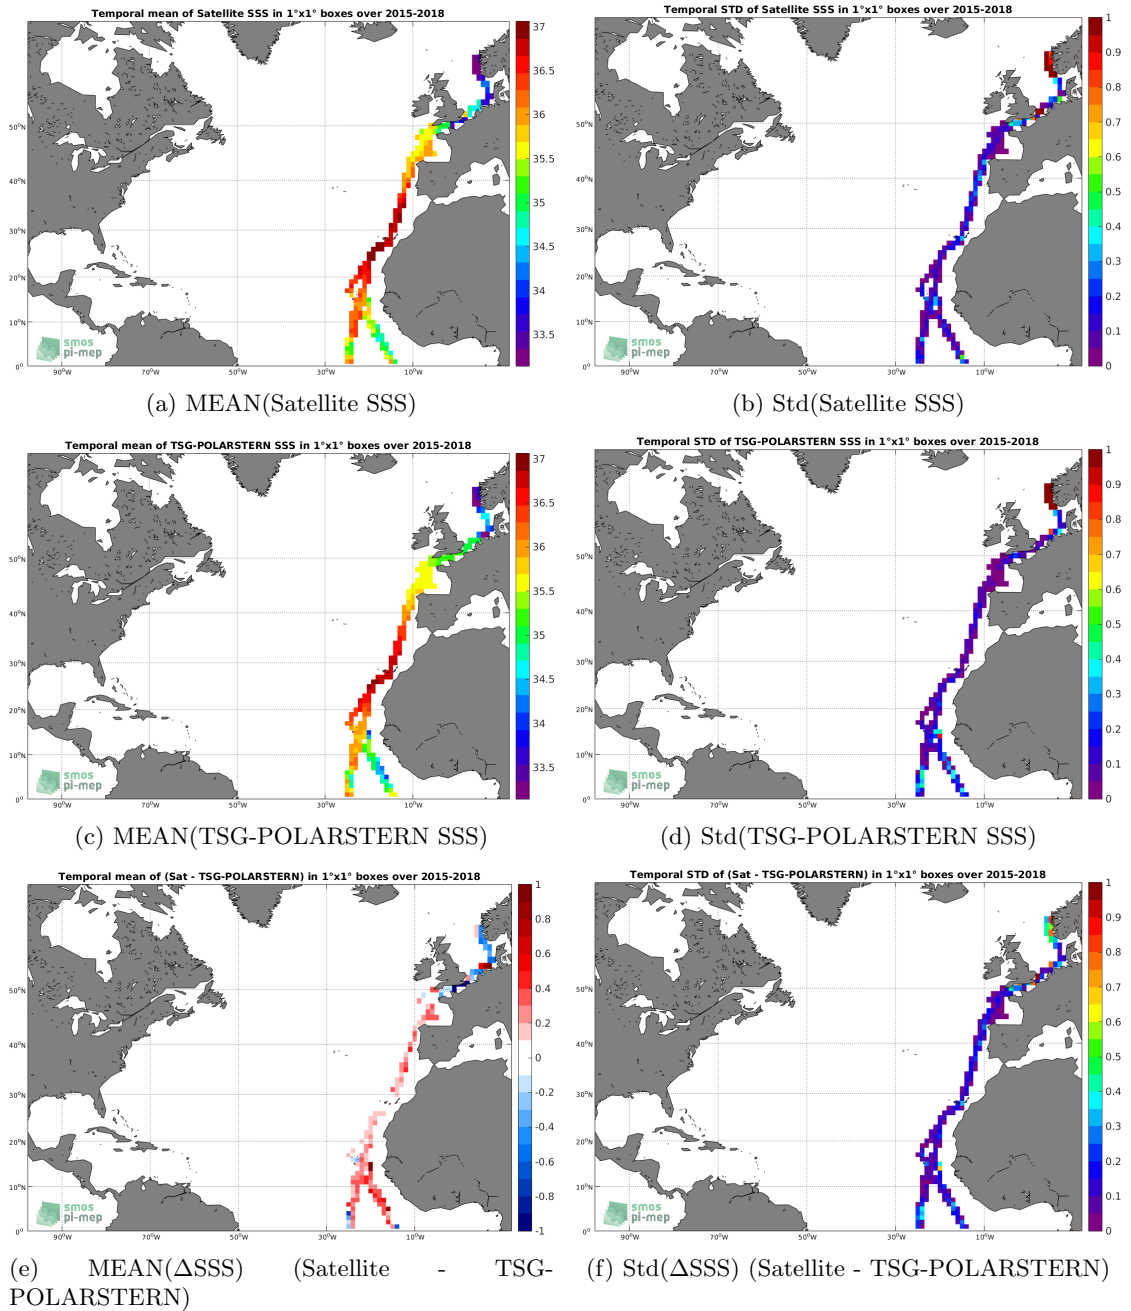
Temporal mean of Satellite SSS in 1°x1° boxes over 2015-2018

37
36.5
36
35.5
35
34.5
34
33.5

50°N
40°N
30°N
20°N
10°N
0°
90°W 70°W 50°W 30°W 10°W

smos
pi-mep

(a) MEAN(Satellite SSS)

Temporal STD of Satellite SSS in 1°x1° boxes over 2015-2018

1
0.9
0.8
0.7
0.6
0.5
0.4
0.3
0.2
0.1
0

50°N
40°N
30°N
20°N
10°N
0°
90°W 70°W 50°W 30°W 10°W

smos
pi-mep

(b) Std(Satellite SSS)

Temporal mean of TSG-POLARSTERN SSS in 1°x1° boxes over 2015-2018

37
36.5
36
35.5
35
34.5
34
33.5

50°N
40°N
30°N
20°N
10°N
0°
90°W 70°W 50°W 30°W 10°W

smos
pi-mep

(c) MEAN(TSG-POLARSTERN SSS)

Temporal STD of TSG-POLARSTERN SSS in 1°x1° boxes over 2015-2018

1
0.9
0.8
0.7
0.6
0.5
0.4
0.3
0.2
0.1
0

50°N
40°N
30°N
20°N
10°N
0°
90°W 70°W 50°W 30°W 10°W

smos
pi-mep

(d) Std(TSG-POLARSTERN SSS)

Temporal mean of (Sat - TSG-POLARSTERN) in 1°x1° boxes over 2015-2018

1
0.8
0.6
0.4
0.2
0
-0.2
-0.4
-0.6
-0.8
-1

50°N
40°N
30°N
20°N
10°N
0°
90°W 70°W 50°W 30°W 10°W

smos
pi-mep

(e) MEAN(ΔSSS) (Satellite - TSG-POLARSTERN)

Temporal STD of (Sat - TSG-POLARSTERN) in 1°x1° boxes over 2015-2018

1
0.9
0.8
0.7
0.6
0.5
0.4
0.3
0.2
0.1
0

50°N
40°N
30°N
20°N
10°N
0°
90°W 70°W 50°W 30°W 10°W

smos
pi-mep

(f) Std(ΔSSS) (Satellite - TSG-POLARSTERN)